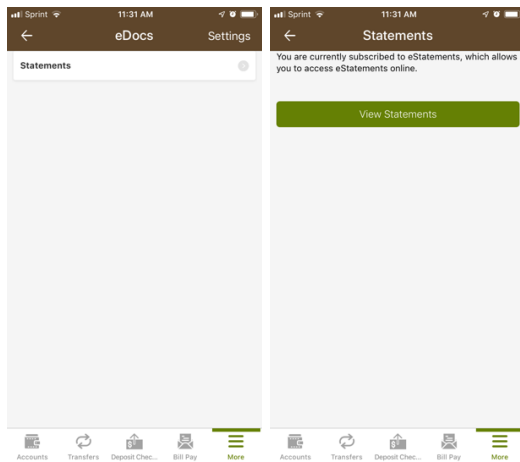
Sprint 11:31 AM

eDocs Settings

Statements

Accounts Transfers Deposit Chec... Bill Pay More

Sprint 11:31 AM

Statements

You are currently subscribed to eStatements, which allows you to access eStatements online.

View Statements

Accounts Transfers Deposit Chec... Bill Pay More